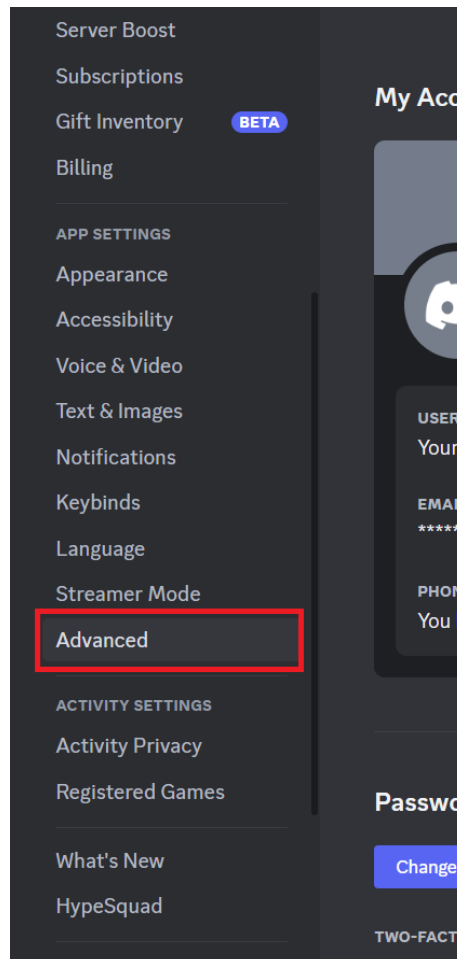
Server Boost
Subscriptions
Gift Inventory BETA
Billing

APP SETTINGS
Appearance
Accessibility
Voice & Video
Text & Images
Notifications
Keybinds
Language
Streamer Mode
Advanced

ACTIVITY SETTINGS
Activity Privacy
Registered Games

What's New
HypeSquad

My Acc

USER
Your

EMAI
*****

PHON
You

Passwo
Change
TWO-FACT